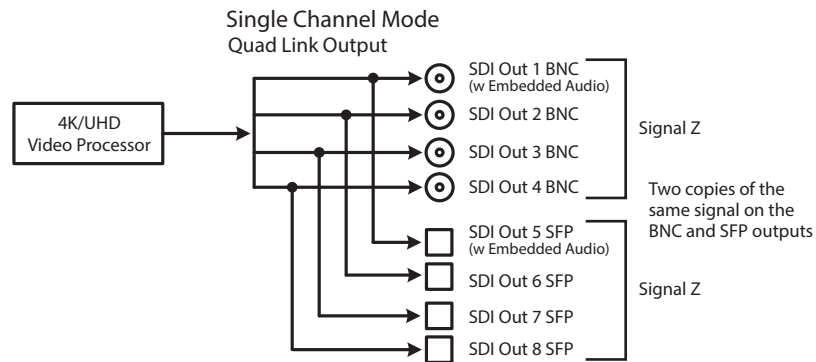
Single Channel Mode
Quad Link Output

4K/UHD
Video Processor

SDI Out 1 BNC
(w Embedded Audio)

SDI Out 2 BNC

SDI Out 3 BNC

SDI Out 4 BNC

Signal Z

Two copies of the same signal on the BNC and SFP outputs

SDI Out 5 SFP
(w Embedded Audio)

SDI Out 6 SFP

SDI Out 7 SFP

SDI Out 8 SFP

Signal Z